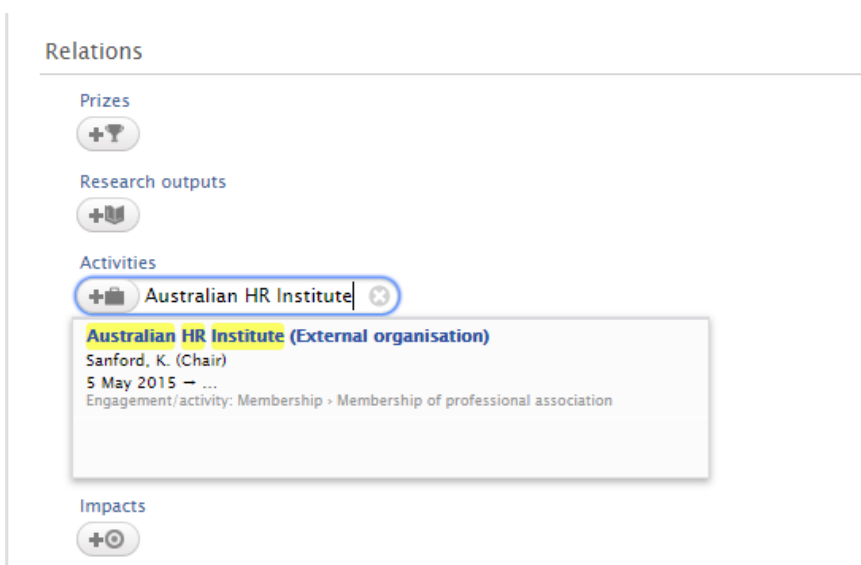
Relations

Prizes

Research outputs

Activities

Australian HR Institute

Australian HR Institute (External organisation)
Sanford, K. (Chair)
5 May 2015 → ...
Engagement/activity: Membership › Membership of professional association

Impacts